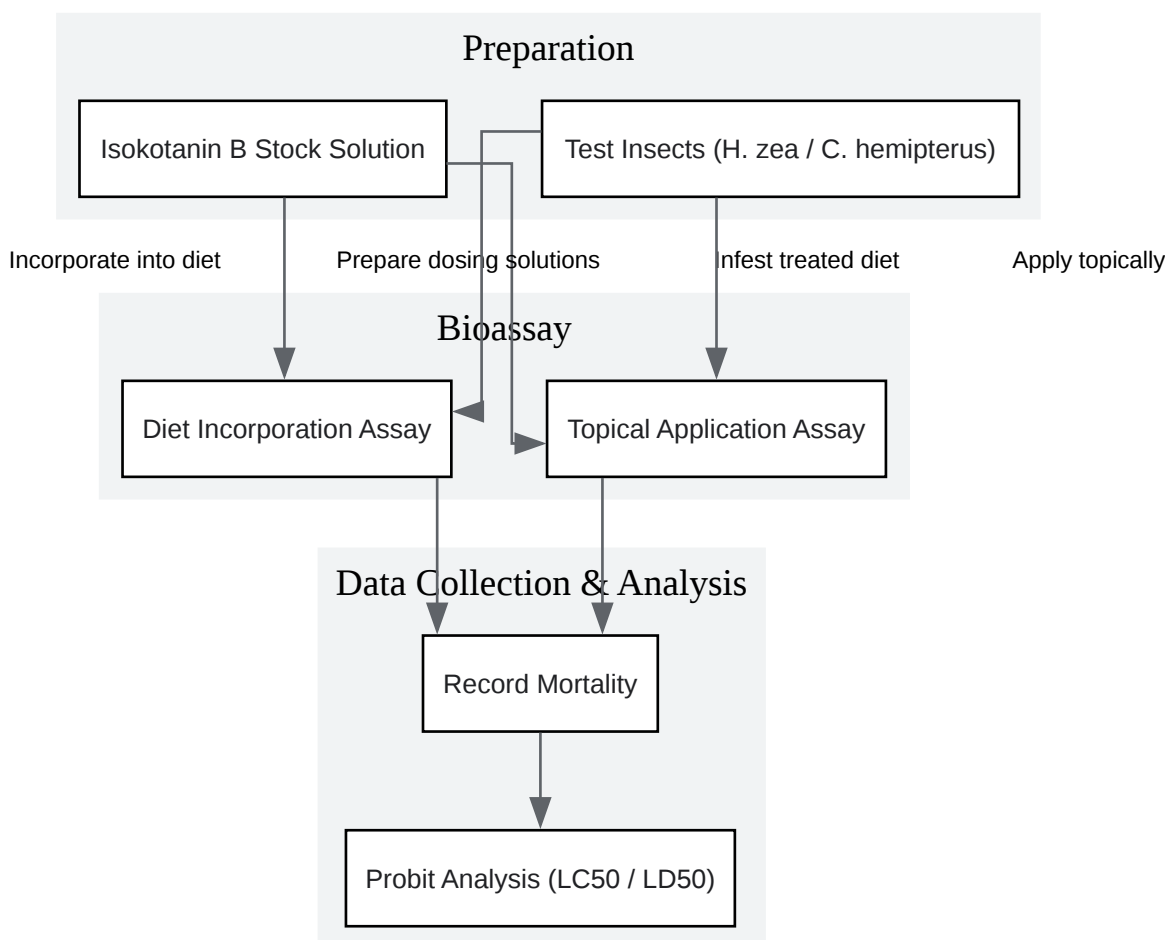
Preparation

Isokotanin B Stock Solution

Test Insects (H. zea / C. hemipterus)

Incorporate into diet

Prepare dosing solutions

Infest treated diet

Apply topically

Bioassay

Diet Incorporation Assay

Topical Application Assay

Data Collection & Analysis

Record Mortality

Probit Analysis (LC50 / LD50)